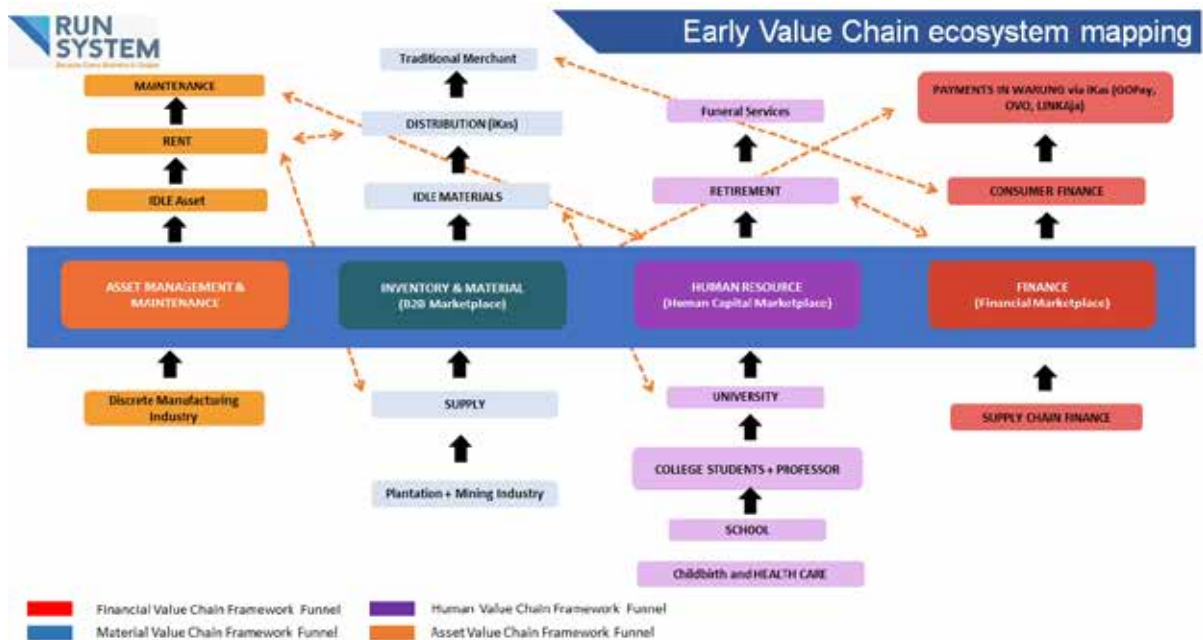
RUN SYSTEM
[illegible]

Early Value Chain ecosystem mapping

MAINTENANCE

RENT

IDLE Asset

ASSET MANAGEMENT & MAINTENANCE

Discrete Manufacturing Industry

Traditional Merchant

DISTRIBUTION (iKas)

IDLE MATERIALS

INVENTORY & MATERIAL (B2B Marketplace)

SUPPLY

Plantation + Mining Industry

Funeral Services

RETIREMENT

HUMAN RESOURCE (Human Capital Marketplace)

UNIVERSITY

COLLEGE STUDENTS + PROFESSOR

SCHOOL

Childbirth and HEALTH CARE

PAYMENTS IN WARUNG via iKas (GOPay, OVO, LINKAja)

CONSUMER FINANCE

FINANCE (Financial Marketplace)

SUPPLY CHAIN FINANCE

Financial Value Chain Framework Funnel
Material Value Chain Framework Funnel
Human Value Chain Framework Funnel
Asset Value Chain Framework Funnel